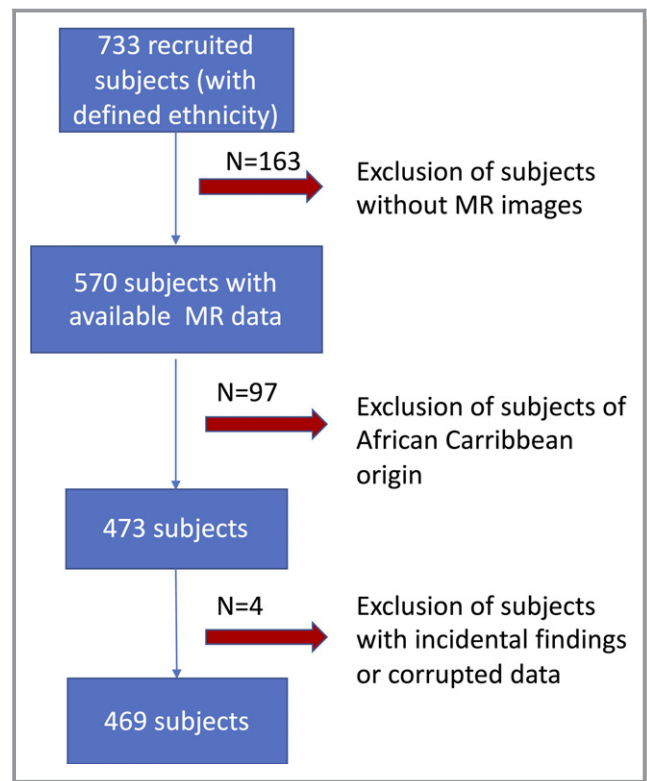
733 recruited subjects (with defined ethnicity)

N=163

Exclusion of subjects without MR images

570 subjects with available MR data

N=97

Exclusion of subjects of African Carribbean origin

473 subjects

N=4

Exclusion of subjects with incidental findings or corrupted data

469 subjects